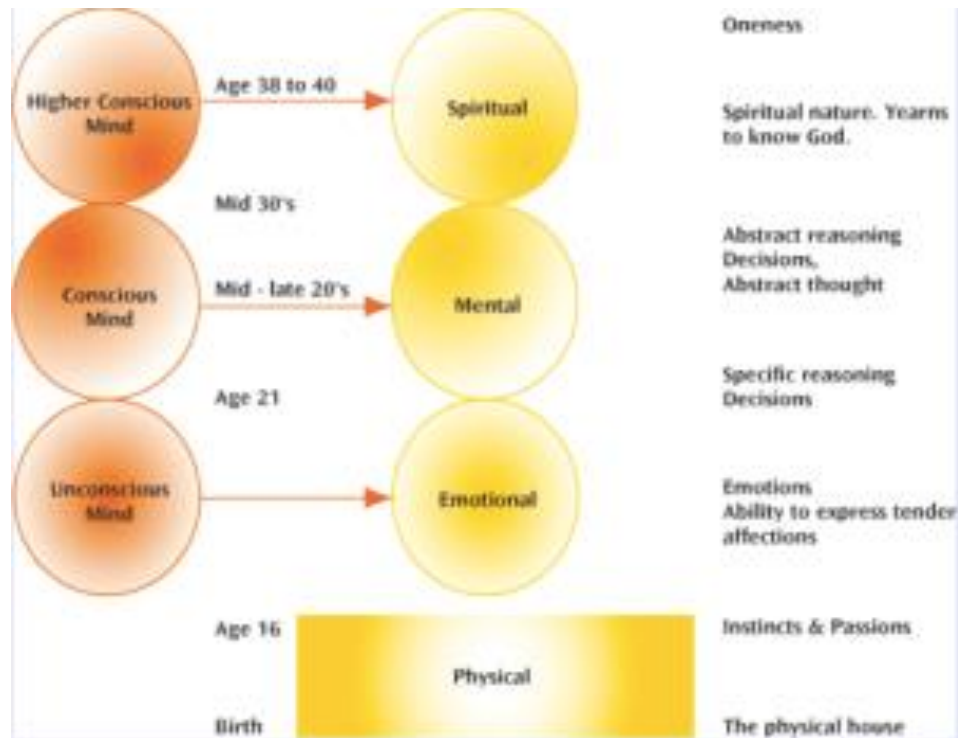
Higher Conscious Mind

Age 38 to 40

Spiritual

Oneness

Spiritual nature. Yearns to know God.

Mid 30's

Conscious Mind

Mid - late 20's

Mental

Abstract reasoning
Decisions,
Abstract thought

Age 21

Specific reasoning
Decisions

Unconscious Mind

Emotional

Emotions
Ability to express tender affections

Age 16

Physical

Instincts & Passions

Birth

The physical house